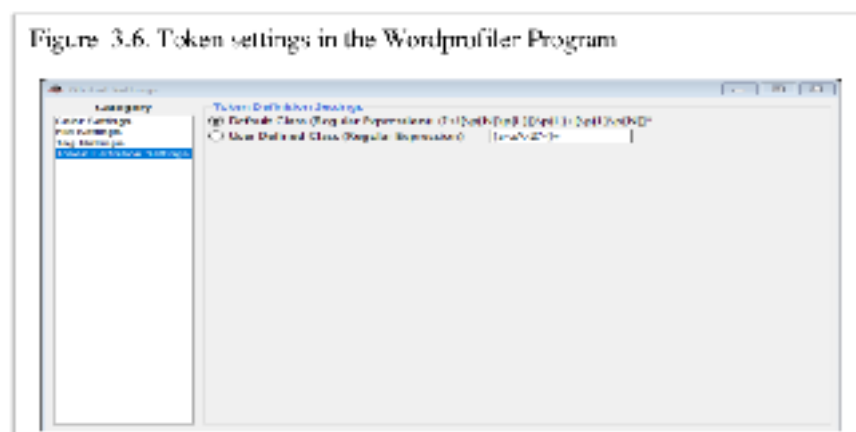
Figure 3.6. Token settings in the Wordprofiler Program

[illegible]

Category
Case Settings
File Settings
Tag Settings
Token Definition Settings

Token Definition Settings
Default Class (Regular Expression: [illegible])
User Defined Class (Regular Expression) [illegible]